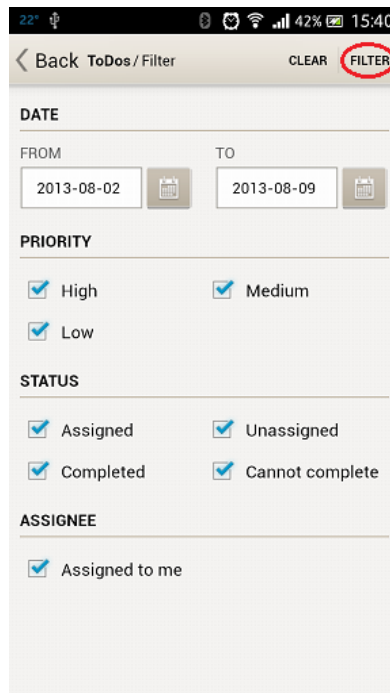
22° 42% 15:40

Back ToDos / Filter CLEAR FILTER

DATE

FROM

2013-08-02

TO

2013-08-09

PRIORITY

High

Medium

Low

STATUS

Assigned

Unassigned

Completed

Cannot complete

ASSIGNEE

Assigned to me